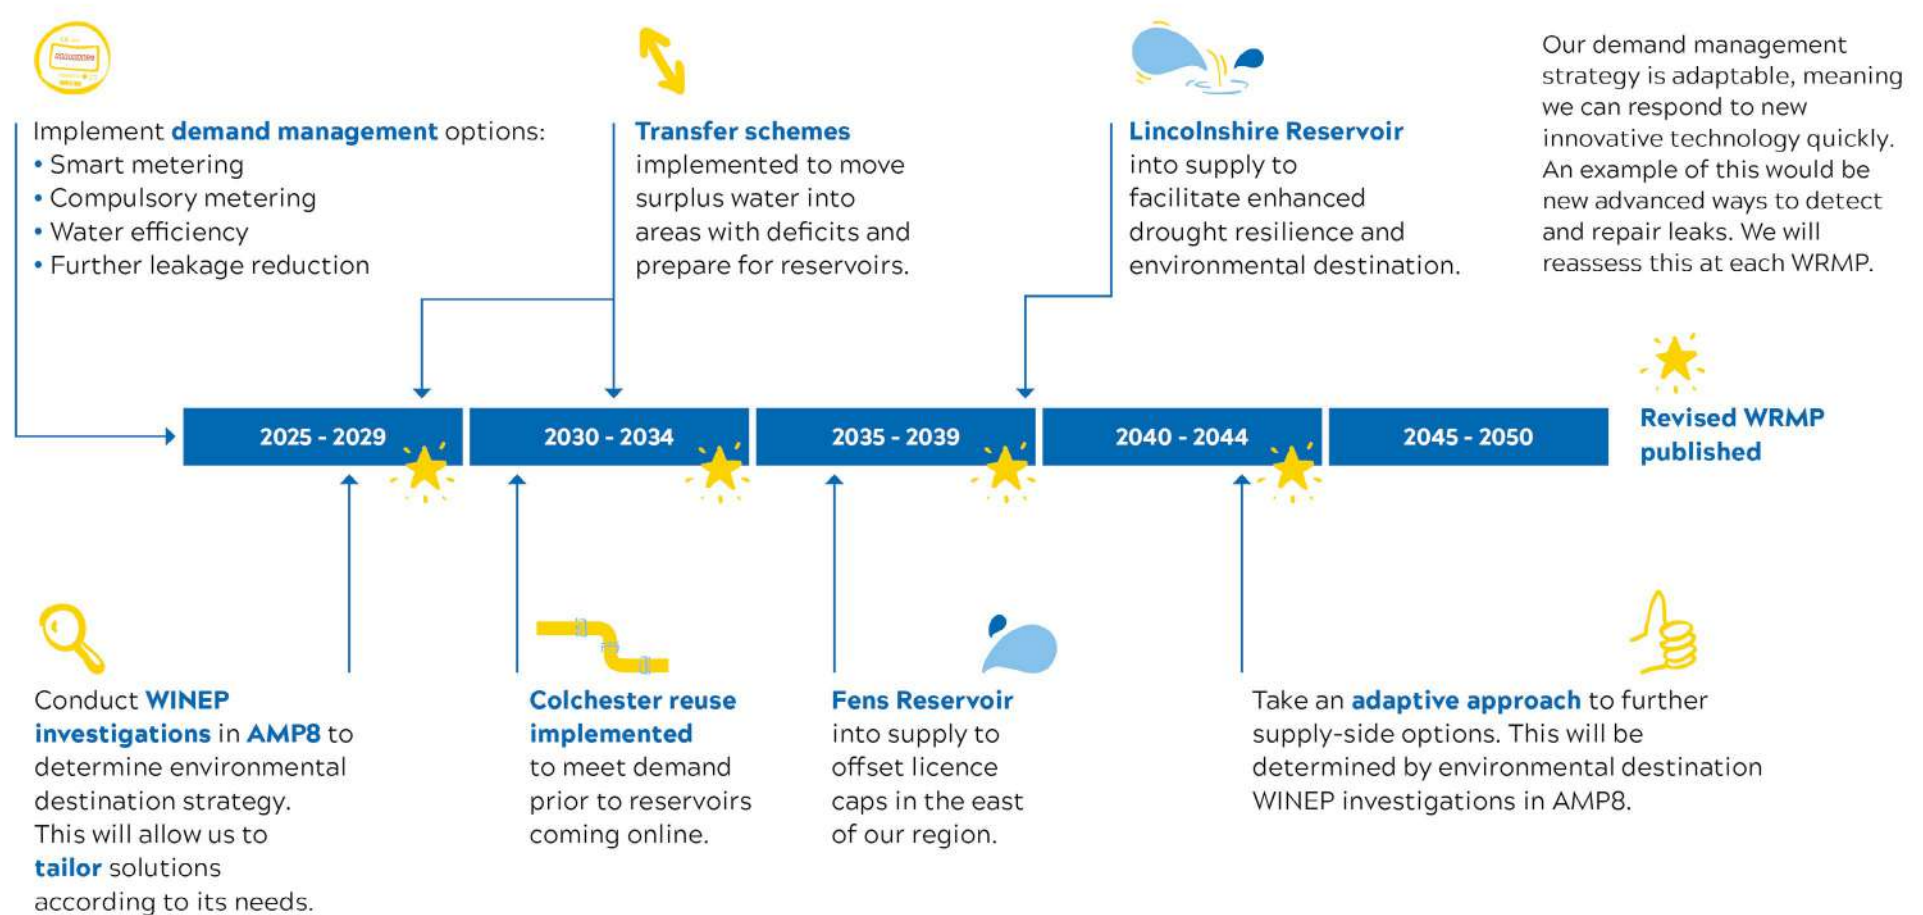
Implement **demand management** options:
• Smart metering
• Compulsory metering
• Water efficiency
• Further leakage reduction

**Transfer schemes** implemented to move surplus water into areas with deficits and prepare for reservoirs.

**Lincolnshire Reservoir** into supply to facilitate enhanced drought resilience and environmental destination.

Our demand management strategy is adaptable, meaning we can respond to new innovative technology quickly. An example of this would be new advanced ways to detect and repair leaks. We will reassess this at each WRMP.

| 2025 - 2029 | 2030 - 2034 | 2035 - 2039 | 2040 - 2044 | 2045 - 2050 |
|---|---|---|---|---|

**Revised WRMP published**

Conduct **WINEP investigations** in **AMP8** to determine environmental destination strategy. This will allow us to **tailor** solutions according to its needs.

**Colchester reuse implemented** to meet demand prior to reservoirs coming online.

**Fens Reservoir** into supply to offset licence caps in the east of our region.

Take an **adaptive approach** to further supply-side options. This will be determined by environmental destination WINEP investigations in AMP8.